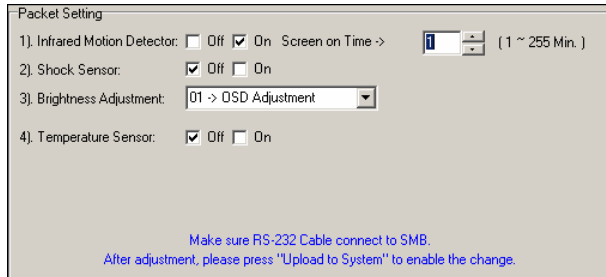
Packet Setting

1). Infrared Motion Detector: Off On Screen on Time -> 1 ( 1 ~ 255 Min. )

2). Shock Sensor: Off On

3). Brightness Adjustment: 01 -> OSD Adjustment

4). Temperature Sensor: Off On

Make sure RS-232 Cable connect to SMB.
After adjustment, please press "Upload to System" to enable the change.